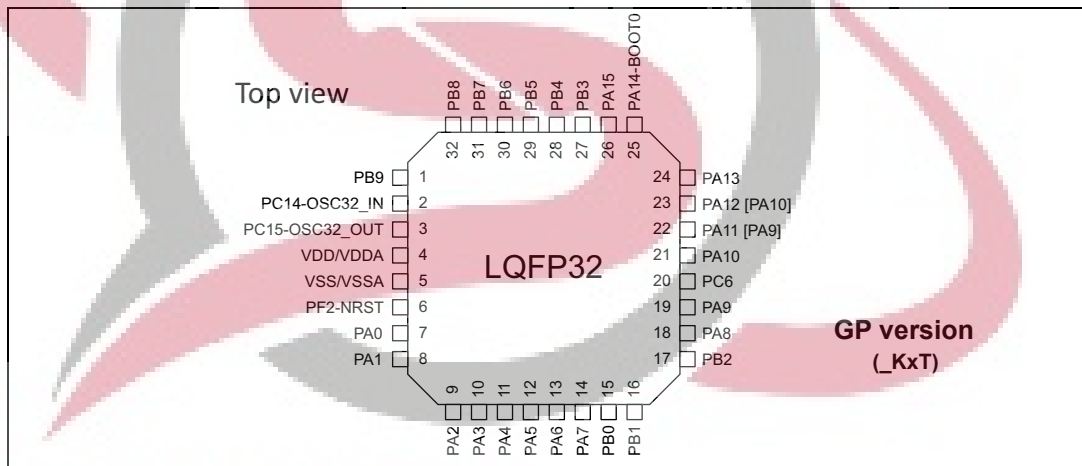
Top view

PB8 PB7 PB6 PB5 PB4 PB3 PA15 PA14-BOOT0

32 31 30 29 28 27 26 25

PB9 1
PC14-OSC32_IN 2
PC15-OSC32_OUT 3
VDD/VDDA 4
VSS/VSSA 5
PF2-NRST 6
PA0 7
PA1 8

LQFP32

24 PA13
23 PA12 [PA10]
22 PA11 [PA9]
21 PA10
20 PC6
19 PA9
18 PA8
17 PB2

GP version
(_KxT)

9 10 11 12 13 14 15 16

PA2 PA3 PA4 PA5 PA6 PA7 PB0 PB1